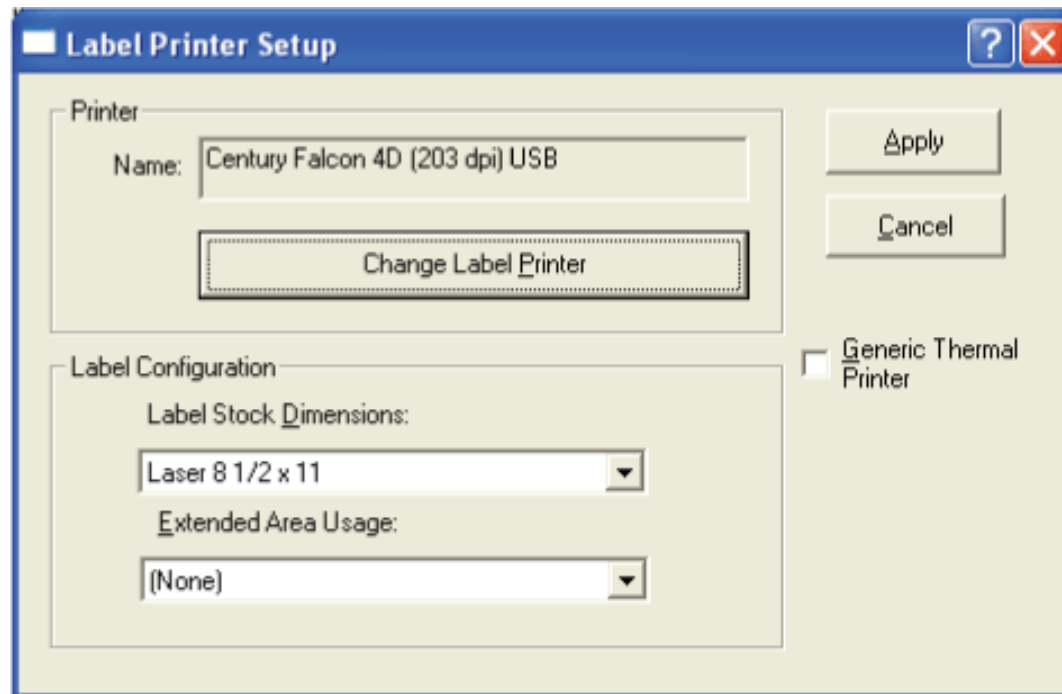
Label Printer Setup

?

Printer

Name: Century Falcon 4D (203 dpi) USB

Change Label Printer

Apply

Cancel

Generic Thermal Printer

Label Configuration

Label Stock Dimensions:

Laser 8 1/2 x 11

Extended Area Usage:

(None)